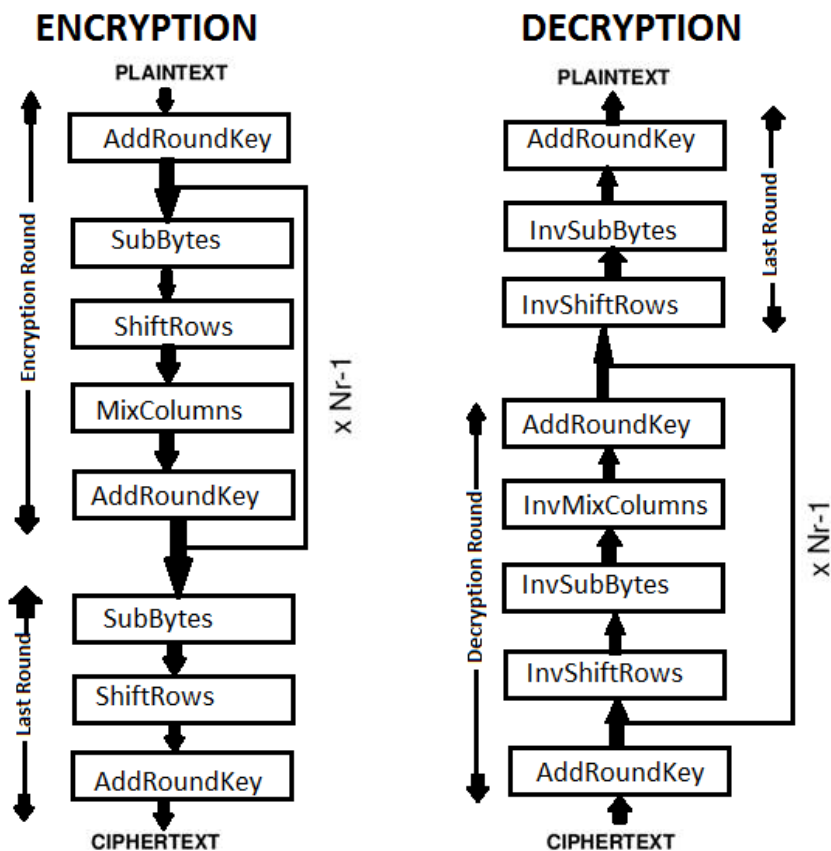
ENCRYPTION

PLAINTEXT

Encryption Round

AddRoundKey

SubBytes

ShiftRows

MixColumns

AddRoundKey

x Nr-1

Last Round

SubBytes

ShiftRows

AddRoundKey

CIPHERTEXT

DECRYPTION

PLAINTEXT

AddRoundKey

InvSubBytes

InvShiftRows

Last Round

Decryption Round

AddRoundKey

InvMixColumns

InvSubBytes

InvShiftRows

x Nr-1

AddRoundKey

CIPHERTEXT